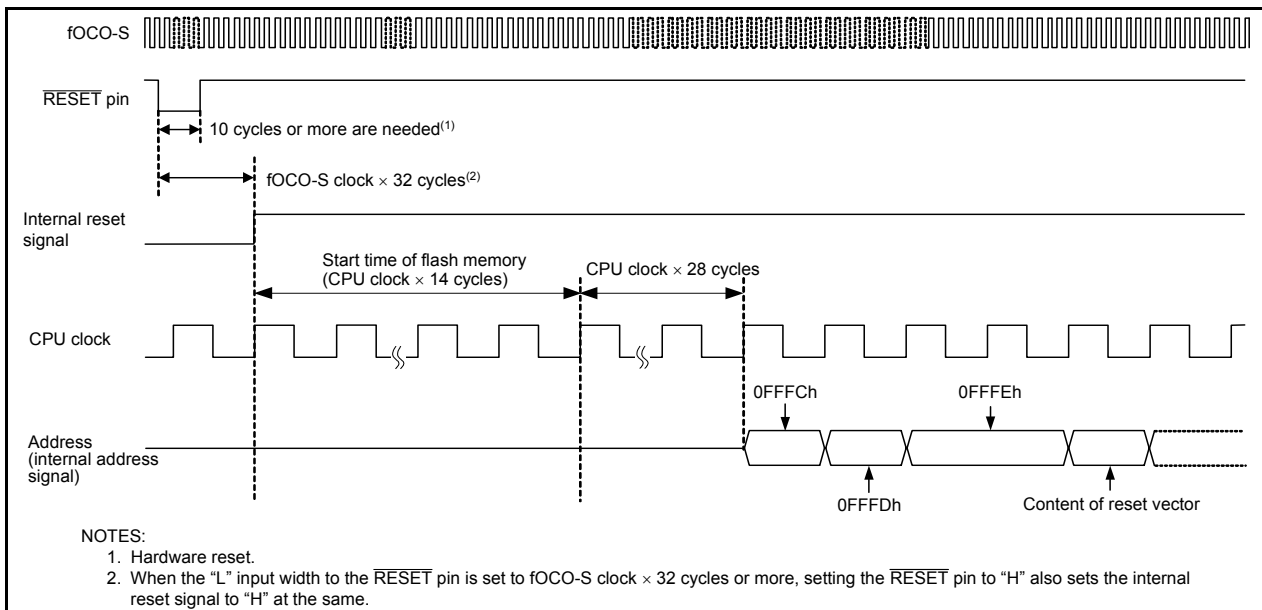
fOCO-S

$\overline{\text{RESET}}$ pin

10 cycles or more are needed$^{(1)}$

fOCO-S clock $\times$ 32 cycles$^{(2)}$

Internal reset signal

Start time of flash memory (CPU clock $\times$ 14 cycles)

CPU clock $\times$ 28 cycles

CPU clock

0FFFCh

0FFFEh

Address (internal address signal)

0FFFDh

Content of reset vector

NOTES:
1. Hardware reset.
2. When the "L" input width to the $\overline{\text{RESET}}$ pin is set to fOCO-S clock $\times$ 32 cycles or more, setting the $\overline{\text{RESET}}$ pin to "H" also sets the internal reset signal to "H" at the same.